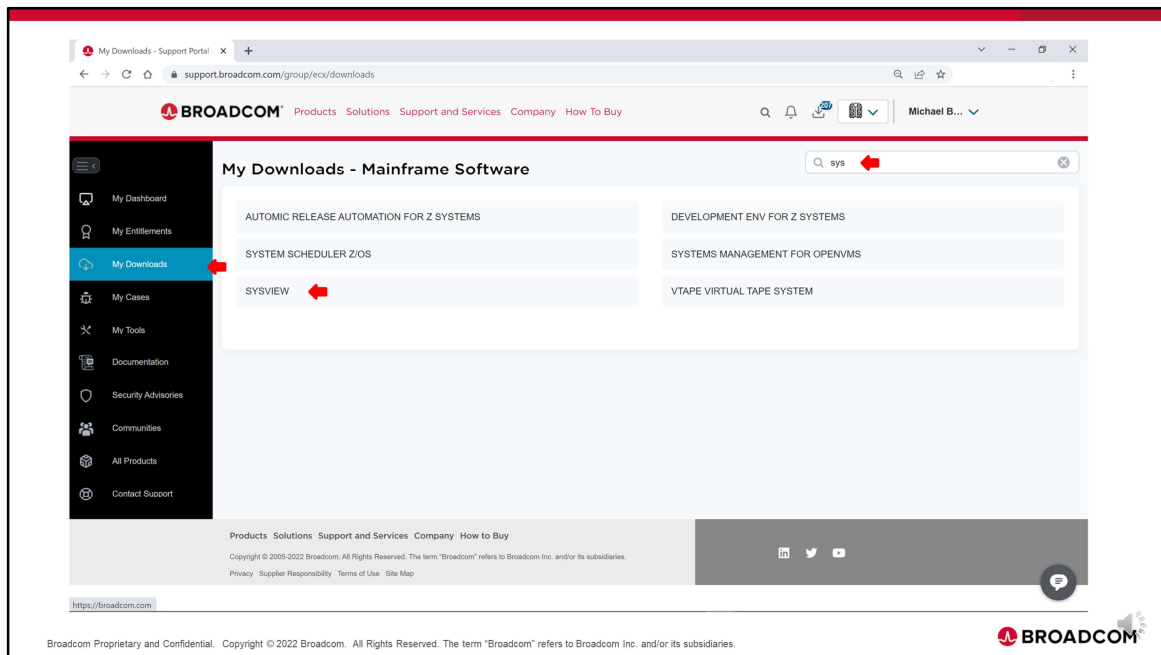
My Downloads - Support Portal × +

support.broadcom.com/group/ecx/downloads

BROADCOM Products Solutions Support and Services Company How To Buy

Michael B...

My Dashboard
My Entitlements
My Downloads
My Cases
My Tools
Documentation
Security Advisories
Communities
All Products
Contact Support

My Downloads - Mainframe Software

sys

AUTOMIC RELEASE AUTOMATION FOR Z SYSTEMS
DEVELOPMENT ENV FOR Z SYSTEMS
SYSTEM SCHEDULER Z/OS
SYSTEMS MANAGEMENT FOR OPENVMS
SYSVIEW
VTAPE VIRTUAL TAPE SYSTEM

Products Solutions Support and Services Company How to Buy

Copyright © 2005-2022 Broadcom. All Rights Reserved. The term "Broadcom" refers to Broadcom Inc. and/or its subsidiaries.

Privacy Supplier Responsibility Terms of Use Site Map

https://broadcom.com

Broadcom Proprietary and Confidential. Copyright © 2022 Broadcom. All Rights Reserved. The term "Broadcom" refers to Broadcom Inc. and/or its subsidiaries.

BROADCOM